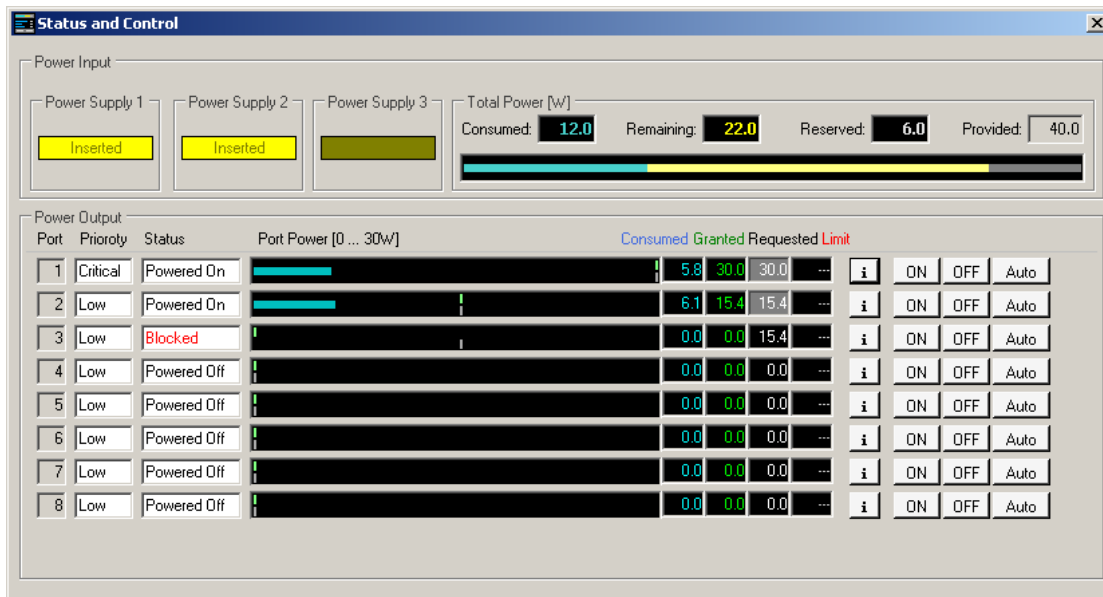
Status and Control

Power Input

Power Supply 1
Inserted

Power Supply 2
Inserted

Power Supply 3

Total Power [W]
Consumed: 12.0 Remaining: 22.0 Reserved: 6.0 Provided: 40.0

Power Output

| Port | Prioroty | Status | Port Power [0 ... 30W] | Consumed | Granted | Requested | Limit | | | | |
|---|---|---|---|---|---|---|---|---|---|---|---|
| 1 | Critical | Powered On | | 5.8 | 30.0 | 30.0 | --- | i | ON | OFF | Auto |
| 2 | Low | Powered On | | 6.1 | 15.4 | 15.4 | --- | i | ON | OFF | Auto |
| 3 | Low | Blocked | | 0.0 | 0.0 | 15.4 | --- | i | ON | OFF | Auto |
| 4 | Low | Powered Off | | 0.0 | 0.0 | 0.0 | --- | i | ON | OFF | Auto |
| 5 | Low | Powered Off | | 0.0 | 0.0 | 0.0 | --- | i | ON | OFF | Auto |
| 6 | Low | Powered Off | | 0.0 | 0.0 | 0.0 | --- | i | ON | OFF | Auto |
| 7 | Low | Powered Off | | 0.0 | 0.0 | 0.0 | --- | i | ON | OFF | Auto |
| 8 | Low | Powered Off | | 0.0 | 0.0 | 0.0 | --- | i | ON | OFF | Auto |